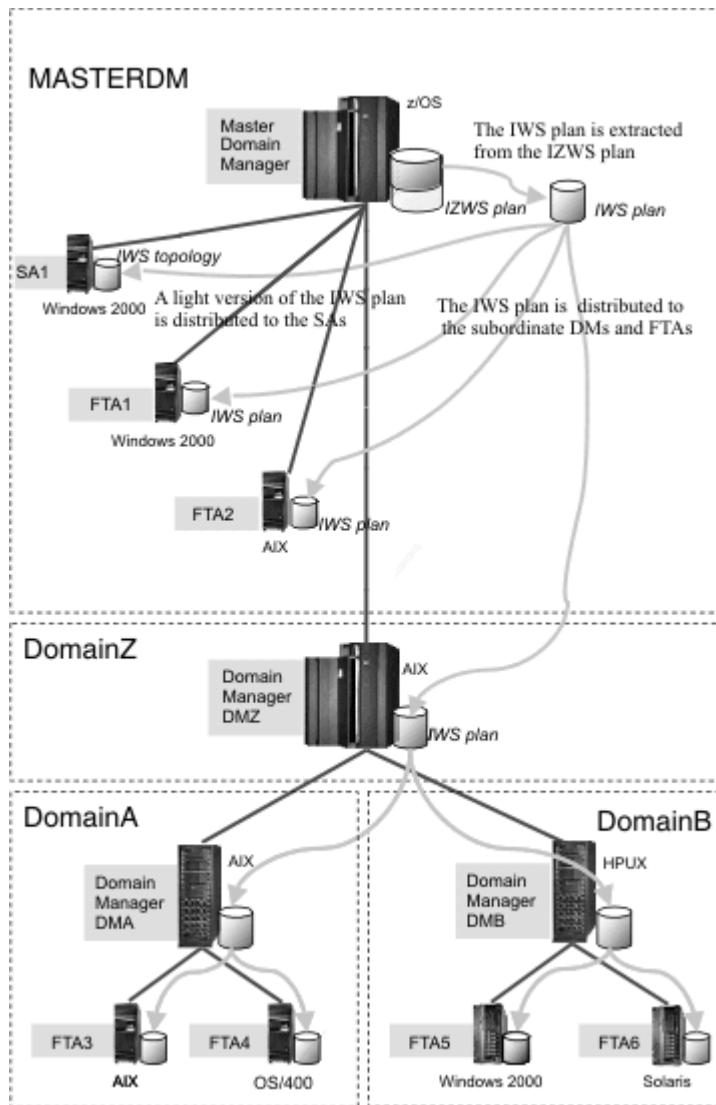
MASTERDM

Master Domain Manager

z/OS

The IWS plan is extracted from the IZWS plan

IZWS plan

IWS plan

SA1

IWS topology

Windows 2000

A light version of the IWS plan is distributed to the SAs

The IWS plan is distributed to the subordinate DMs and FTAs

FTA1

IWS plan

Windows 2000

FTA2

IWS plan

AIX

DomainZ

Domain Manager DMZ

AIX

IWS plan

DomainA

Domain Manager DMA

AIX

DomainB

Domain Manager DMB

HPUX

FTA3

AIX

FTA4

OS/400

FTA5

Windows 2000

FTA6

Solaris